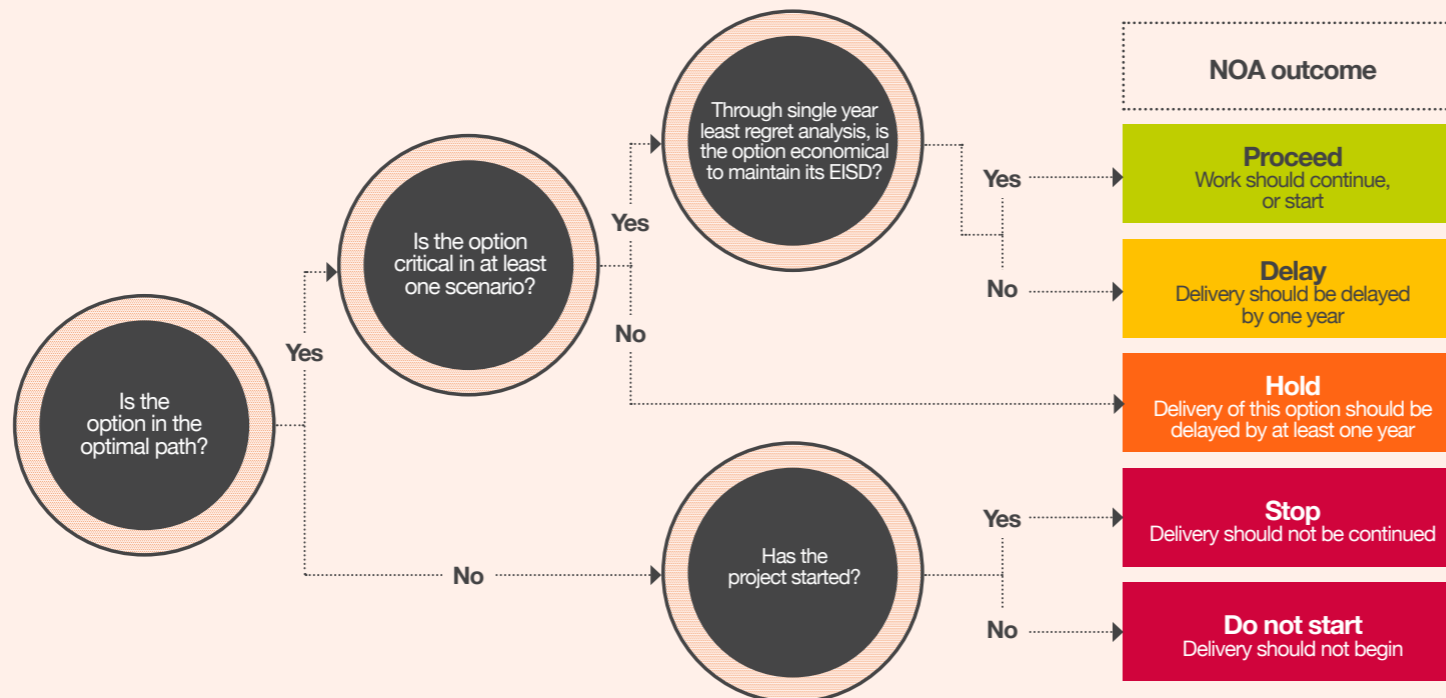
Is the option in the optimal path?

Yes

Is the option critical in at least one scenario?

Yes

Through single year least regret analysis, is the option economical to maintain its EISD?

Yes

No

No

No

Has the project started?

Yes

No

NOA outcome

Proceed
Work should continue, or start

Delay
Delivery should be delayed by one year

Hold
Delivery of this option should be delayed by at least one year

Stop
Delivery should not be continued

Do not start
Delivery should not begin